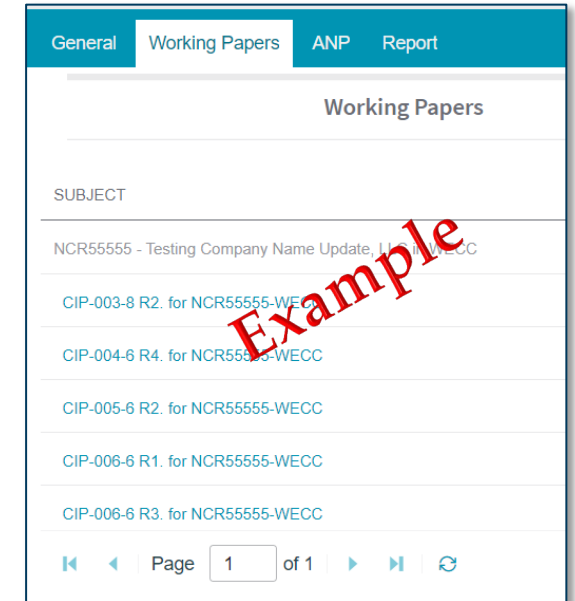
General Working Papers ANP Report

Working Papers

SUBJECT

NCR55555 - Testing Company Name Update, LLC in WECC

CIP-003-8 R2. for NCR55555-WECC

CIP-004-6 R4. for NCR55555-WECC

CIP-005-6 R2. for NCR55555-WECC

CIP-006-6 R1. for NCR55555-WECC

CIP-006-6 R3. for NCR55555-WECC

Page 1 of 1

Example